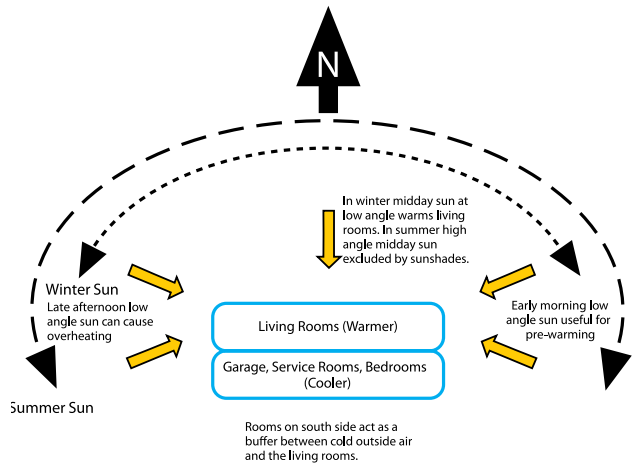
N

In winter midday sun at low angle warms living rooms. In summer high angle midday sun excluded by sunshades.

Winter Sun

Late afternoon low angle sun can cause overheating

Living Rooms (Warmer)

Garage, Service Rooms, Bedrooms (Cooler)

Early morning low angle sun useful for pre-warming

Summer Sun

Rooms on south side act as a buffer between cold outside air and the living rooms.